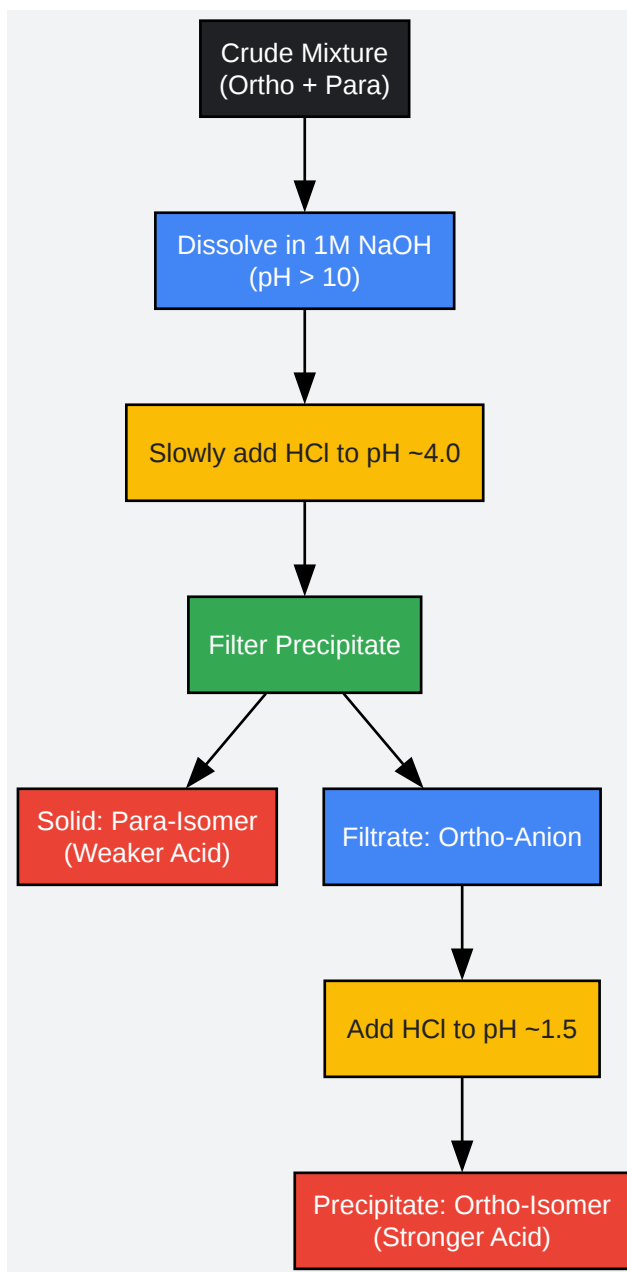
Crude Mixture
(Ortho + Para)

Dissolve in 1M NaOH
(pH > 10)

Slowly add HCl to pH ~4.0

Filter Precipitate

Solid: Para-Isomer
(Weaker Acid)

Filtrate: Ortho-Anion

Add HCl to pH ~1.5

Precipitate: Ortho-Isomer
(Stronger Acid)